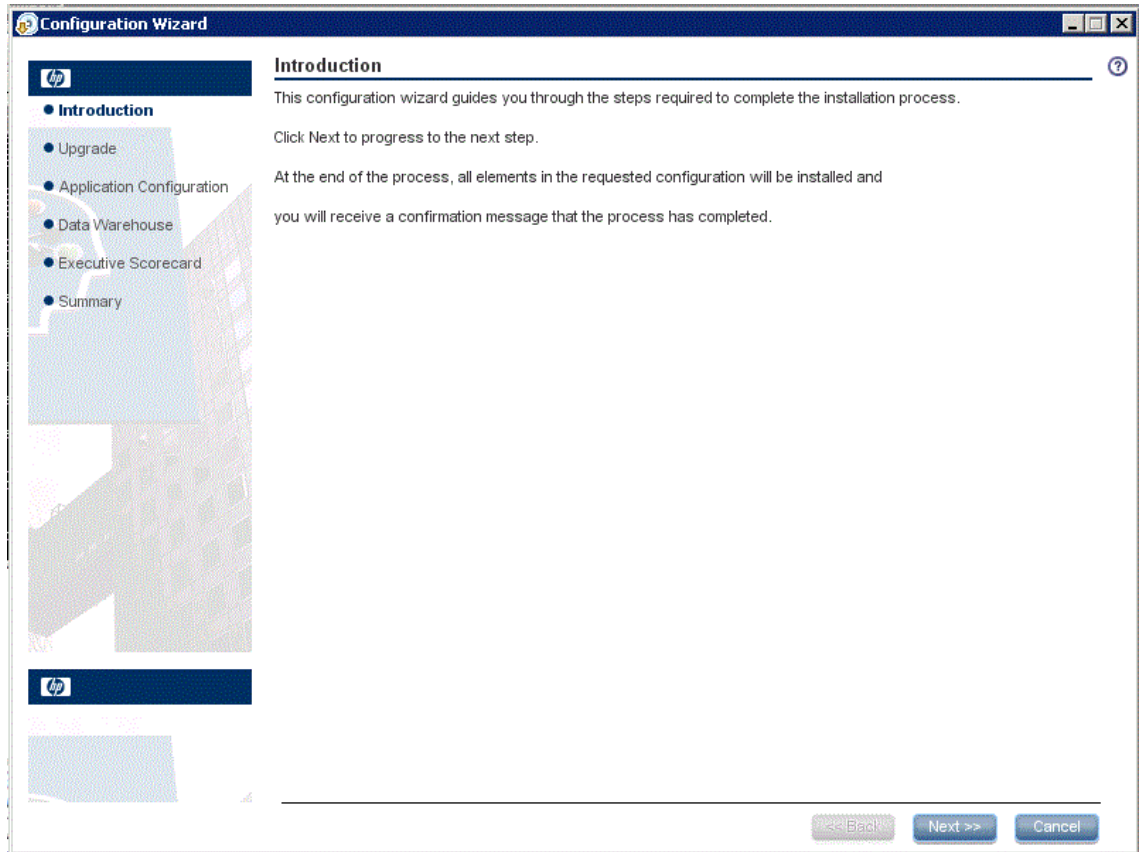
Configuration Wizard

hp

Introduction

Upgrade

Application Configuration

Data Warehouse

Executive Scorecard

Summary

hp

Introduction

This configuration wizard guides you through the steps required to complete the installation process.

Click Next to progress to the next step.

At the end of the process, all elements in the requested configuration will be installed and

you will receive a confirmation message that the process has completed.

<< Back

Next >>

Cancel